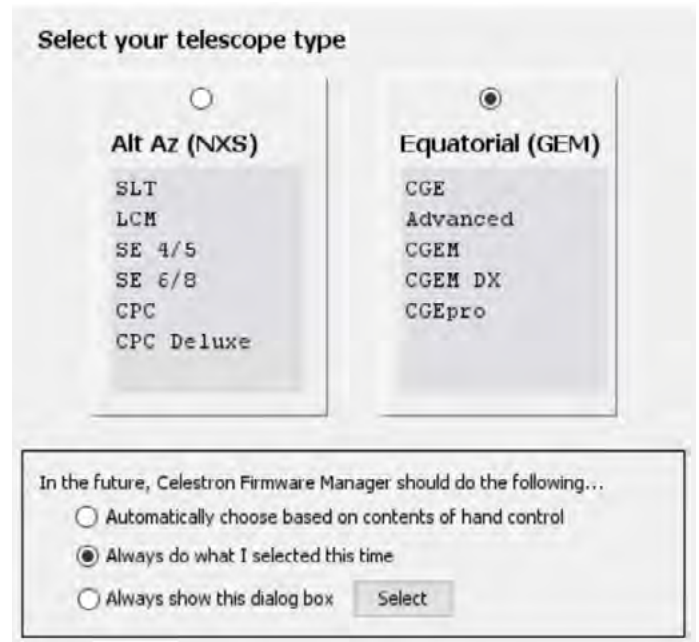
Select your telescope type

Alt Az (NXS)

SLT
LCM
SE 4/5
SE 6/8
CPC
CPC Deluxe

Equatorial (GEM)

CGE
Advanced
CGEM
CGEM DX
CGEpro

In the future, Celestron Firmware Manager should do the following...

Automatically choose based on contents of hand control

Always do what I selected this time

Always show this dialog box

Select